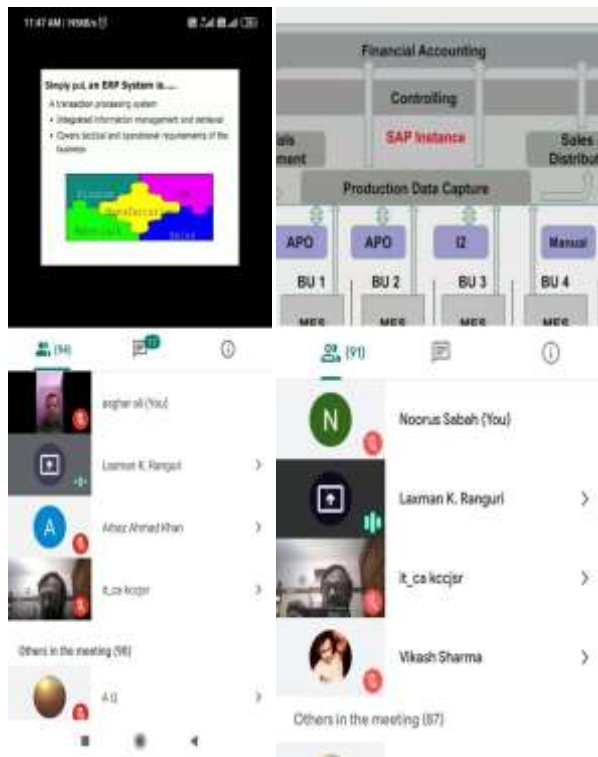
11:47 AM | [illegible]

Simply put, an ERP System is......

A transaction processing system

• Integrated information management and retrieval

• Covers tactical and operational requirements of the business

Finance
Manufacturing
Materials
Sales

(94)

asghar ali (You)

Laxman K. Ranguri

Aafaq Ahmad Khan

it_cs kccjsr

Others in the meeting (90)

A.G.

Financial Accounting

Controlling

SAP Instance

als
ment

Sales
Distribut

Production Data Capture

APO

APO

I2

Manual

BU 1

BU 2

BU 3

BU 4

MES

MES

MES

MES

(91)

Noorus Sabah (You)

Laxman K. Ranguri

it_cs kccjsr

Vikash Sharma

Others in the meeting (87)